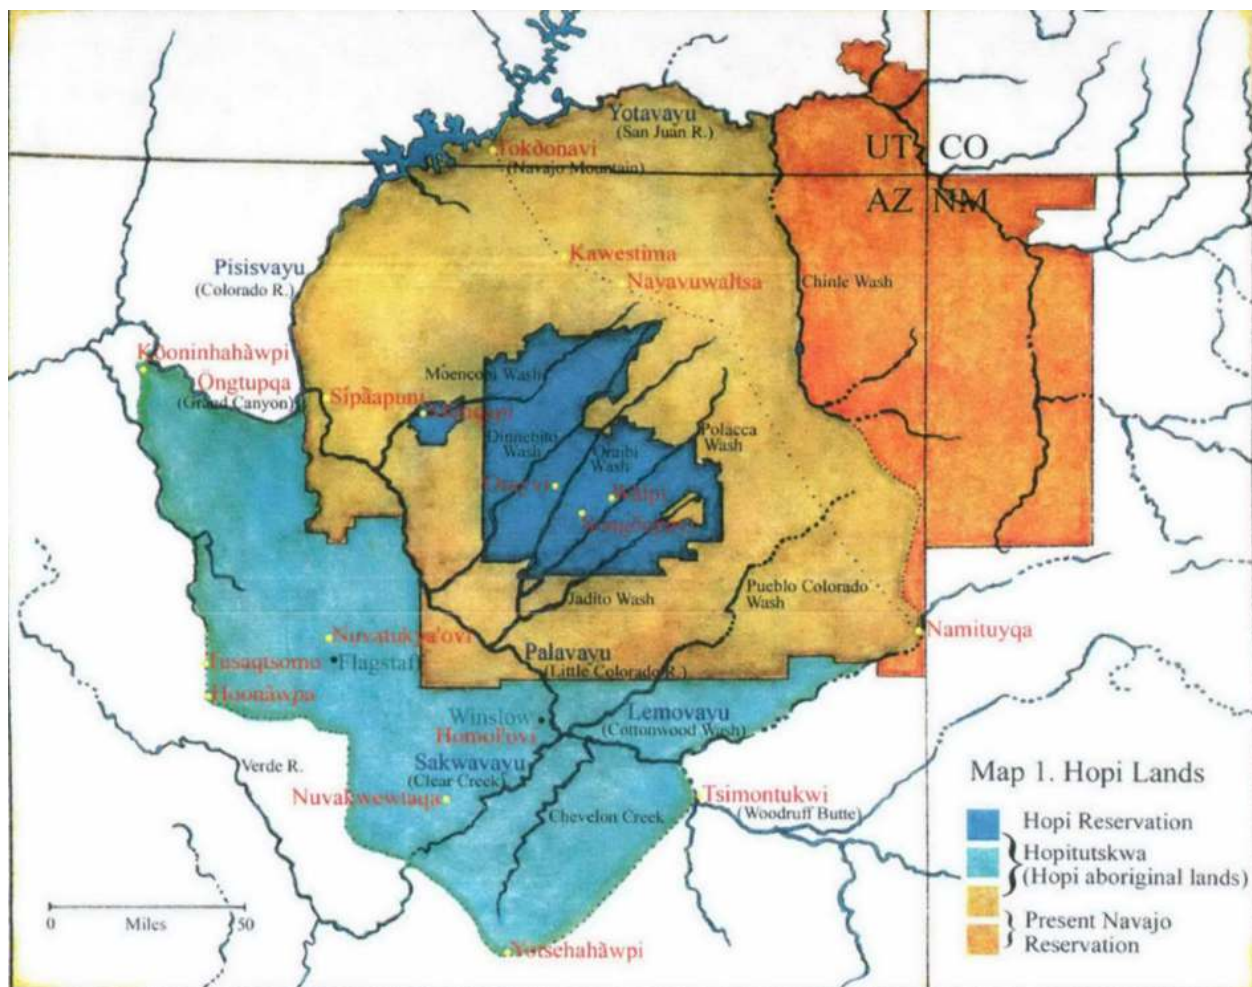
Yotavayu
(San Juan R.)
Tokòonavi
(Navajo Mountain)
UT CO
AZ NM
Kawestima
Nayavuwaltsa
Pisisvayu
(Colorado R.)
Chinle Wash
Kooninhahàwpi
Öngtupqa
(Grand Canyon)
Sipàapuni
Moencopi Wash
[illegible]
Dinnebito Wash
Oraibi Wash
Polacca Wash
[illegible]
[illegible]
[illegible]
Jadito Wash
Pueblo Colorado Wash
Namituyqa
Nuvatukya'ovi
Tusaqtsomo
Flagstaff
Hoonàwpa
Palavayu
(Little Colorado R.)
Winslow
Homol'ovi
Lemovayu
(Cottonwood Wash)
Verde R.
Sakwavayu
(Clear Creek)
Nuvakwewtaqa
Chevelon Creek
Tsimontukwi
(Woodruff Butte)
Map 1. Hopi Lands
Hopi Reservation
Hopitutskwa
(Hopi aboriginal lands)
Present Navajo Reservation
0 Miles 50
Yotsehahàwpi